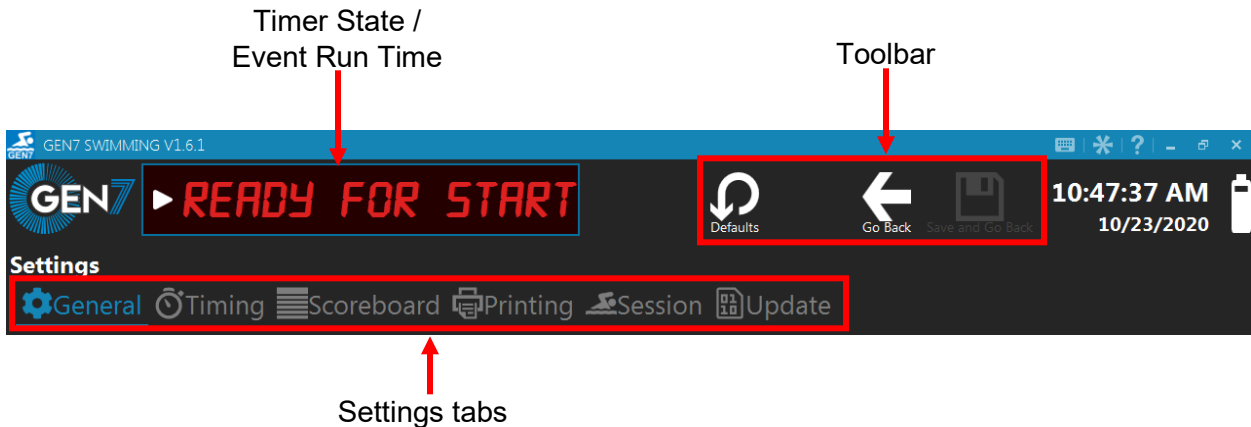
Timer State / Event Run Time

Toolbar

GEN7 GEN7 SWIMMING V1.6.1

GEN7

READY FOR START

Defaults

Go Back

Save and Go Back

10:47:37 AM

10/23/2020

Settings

General Timing Scoreboard Printing Session Update

Settings tabs